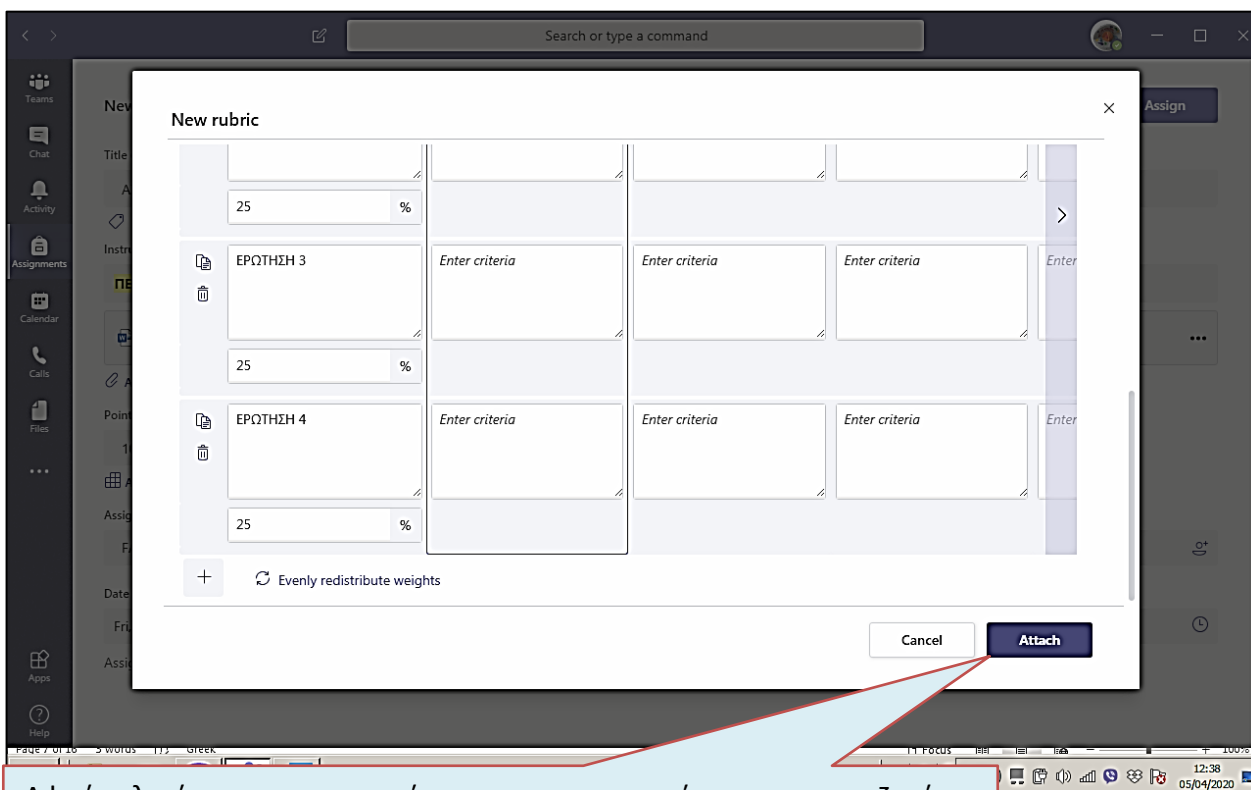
Search or type a command

Teams
Chat
Activity
Assignments
Calendar
Calls
Files
...
Apps
Help

New
Title
Instr
Point
Assig
Date
Assi

Assign

New rubric

25 %

ΕΡΩΤΗΣΗ 3
Enter criteria
Enter criteria
Enter criteria
Enter

25 %

ΕΡΩΤΗΣΗ 4
Enter criteria
Enter criteria
Enter criteria
Enter

25 %

+
Evenly redistribute weights

Cancel
Attach

Page 7 of 16   3 words   Greek   Focus   100%

12:38
05/04/2020

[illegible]